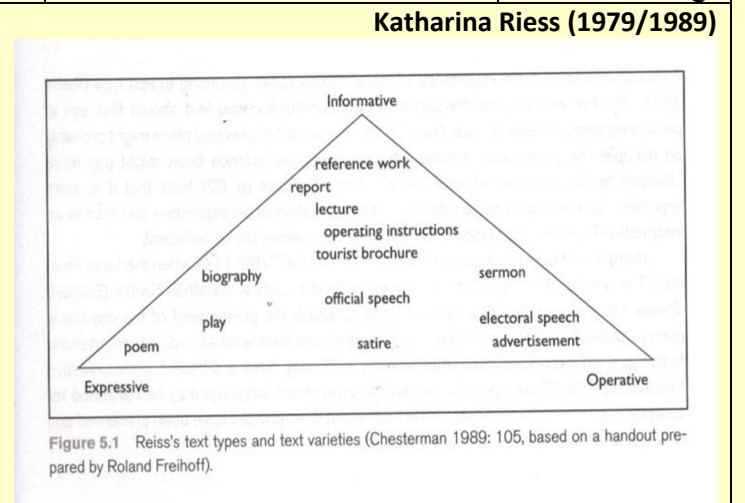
Katharina Riess (1979/1989)

Informative

reference work

report

lecture

operating instructions

tourist brochure

biography

sermon

official speech

play

electoral speech

advertisement

poem

satire

Expressive

Operative

Figure 5.1 Reiss's text types and text varieties (Chesterman 1989: 105, based on a handout prepared by Roland Freihoff).